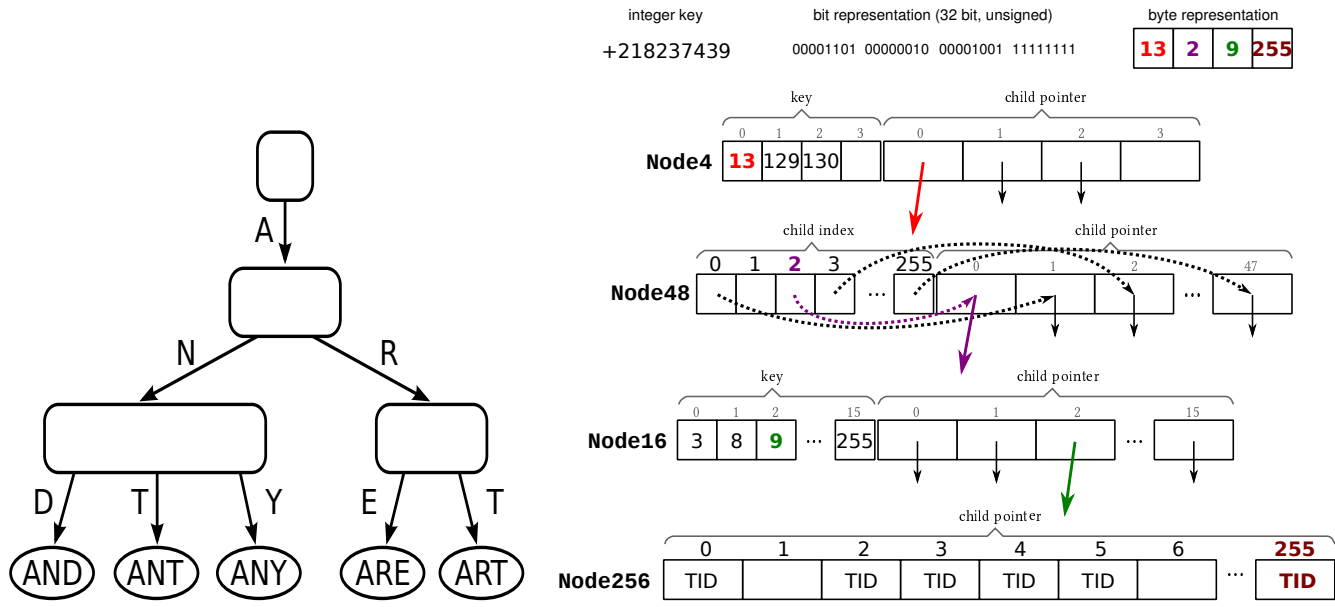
A

N

R

D

T

Y

E

T

AND

ANT

ANY

ARE

ART

integer key

+218237439

bit representation (32 bit, unsigned)

00001101 00000010 00001001 11111111

byte representation

| 13 | 2 | 9 | 255 |
|---|---|---|---|

key

child pointer

0 1 2 3

0 1 2 3

Node4

| 13 | 129 | 130 | |
|---|---|---|---|

child index

child pointer

0 1 2 3 255

0 1 2 47

Node48

...

...

key

child pointer

0 1 2 15

0 1 2 15

Node16

| 3 | 8 | 9 | ... | 255 |
|---|---|---|---|---|

...

child pointer

0 1 2 3 4 5 6 255

Node256

| TID | | TID | TID | TID | TID | | ... | TID |
|---|---|---|---|---|---|---|---|---|